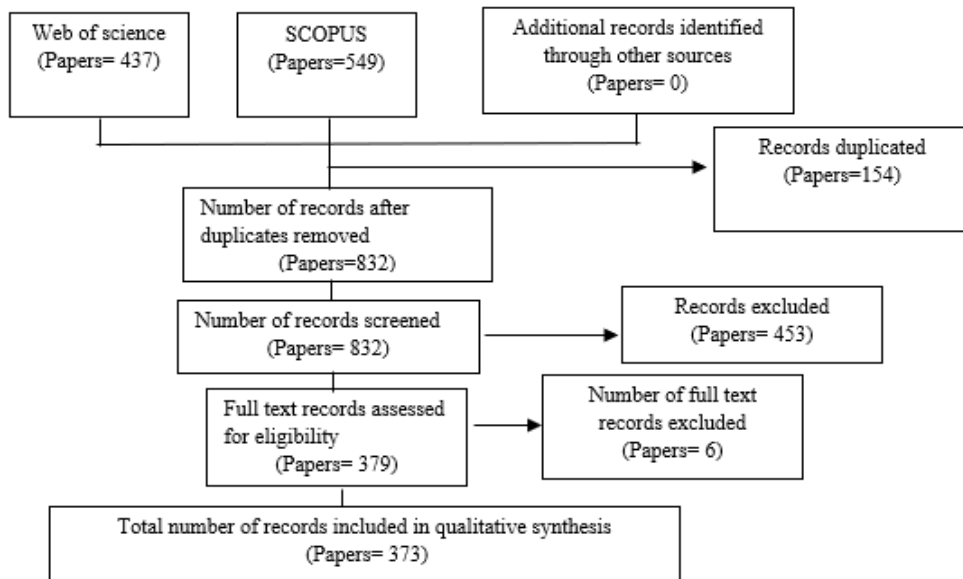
Web of science
(Papers= 437)

SCOPUS
(Papers=549)

Additional records identified through other sources
(Papers= 0)

Records duplicated
(Papers=154)

Number of records after duplicates removed
(Papers=832)

Number of records screened
(Papers= 832)

Records excluded
(Papers= 453)

Full text records assessed for eligibility
(Papers= 379)

Number of full text records excluded
(Papers= 6)

Total number of records included in qualitative synthesis
(Papers= 373)